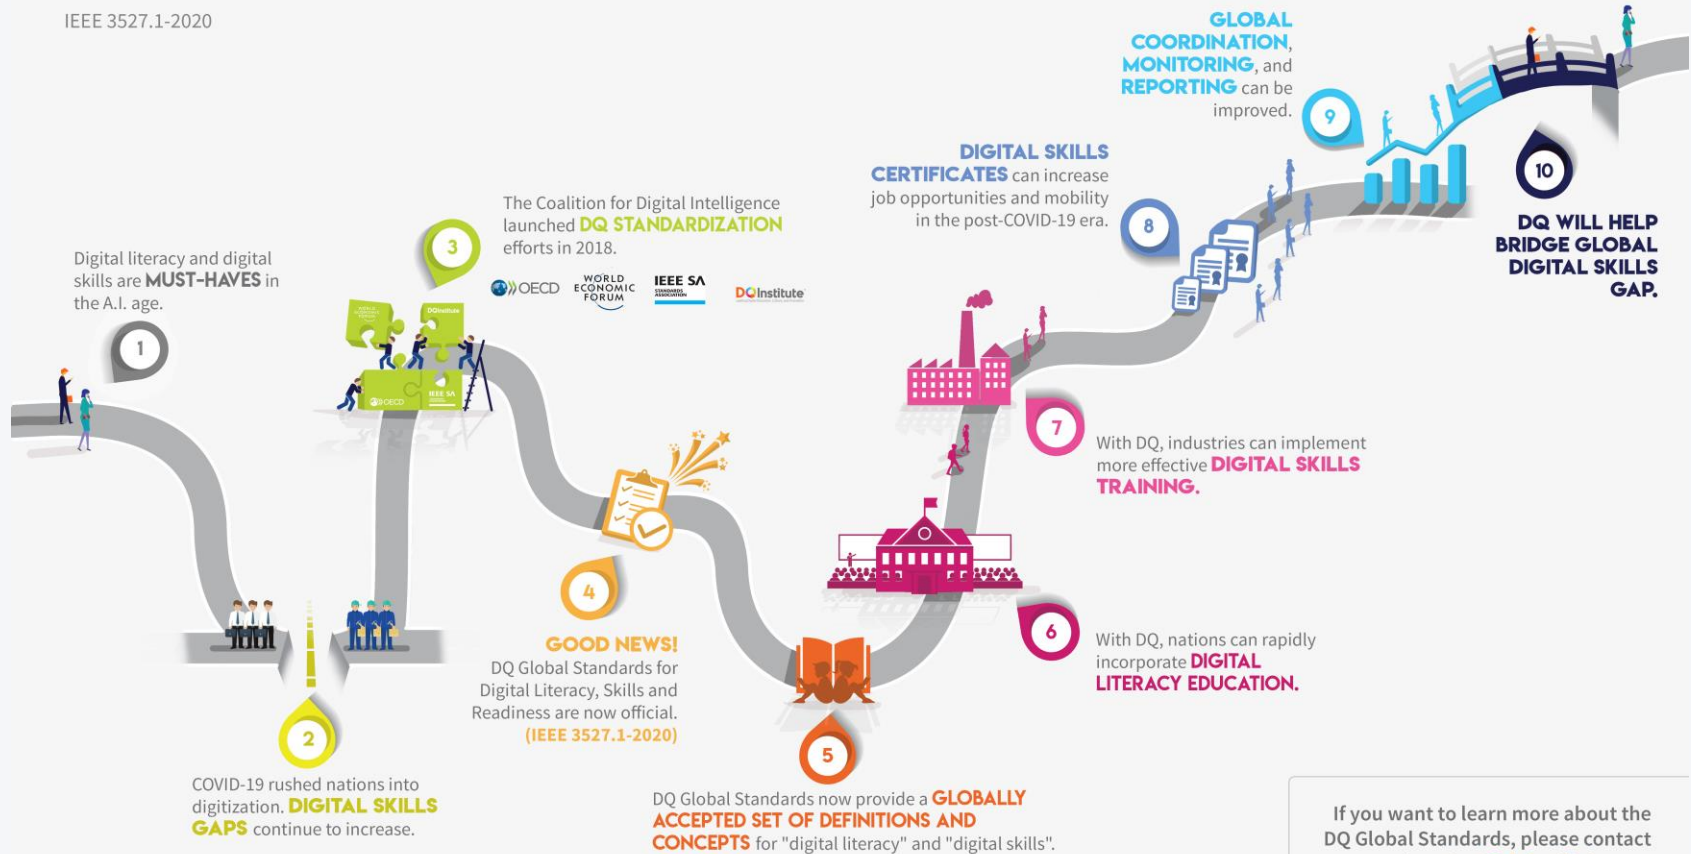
IEEE 3527.1-2020

1

Digital literacy and digital skills are MUST-HAVES in the A.I. age.

2

COVID-19 rushed nations into digitization. DIGITAL SKILLS GAPS continue to increase.

3

The Coalition for Digital Intelligence launched DQ STANDARDIZATION efforts in 2018.

OECD WORLD ECONOMIC FORUM IEEE SA DQ Institute

4

GOOD NEWS! DQ Global Standards for Digital Literacy, Skills and Readiness are now official. (IEEE 3527.1-2020)

5

DQ Global Standards now provide a GLOBALLY ACCEPTED SET OF DEFINITIONS AND CONCEPTS for "digital literacy" and "digital skills".

6

With DQ, nations can rapidly incorporate DIGITAL LITERACY EDUCATION.

7

With DQ, industries can implement more effective DIGITAL SKILLS TRAINING.

8

DIGITAL SKILLS CERTIFICATES can increase job opportunities and mobility in the post-COVID-19 era.

9

GLOBAL COORDINATION, MONITORING, and REPORTING can be improved.

10

DQ WILL HELP BRIDGE GLOBAL DIGITAL SKILLS GAP.

If you want to learn more about the DQ Global Standards, please contact